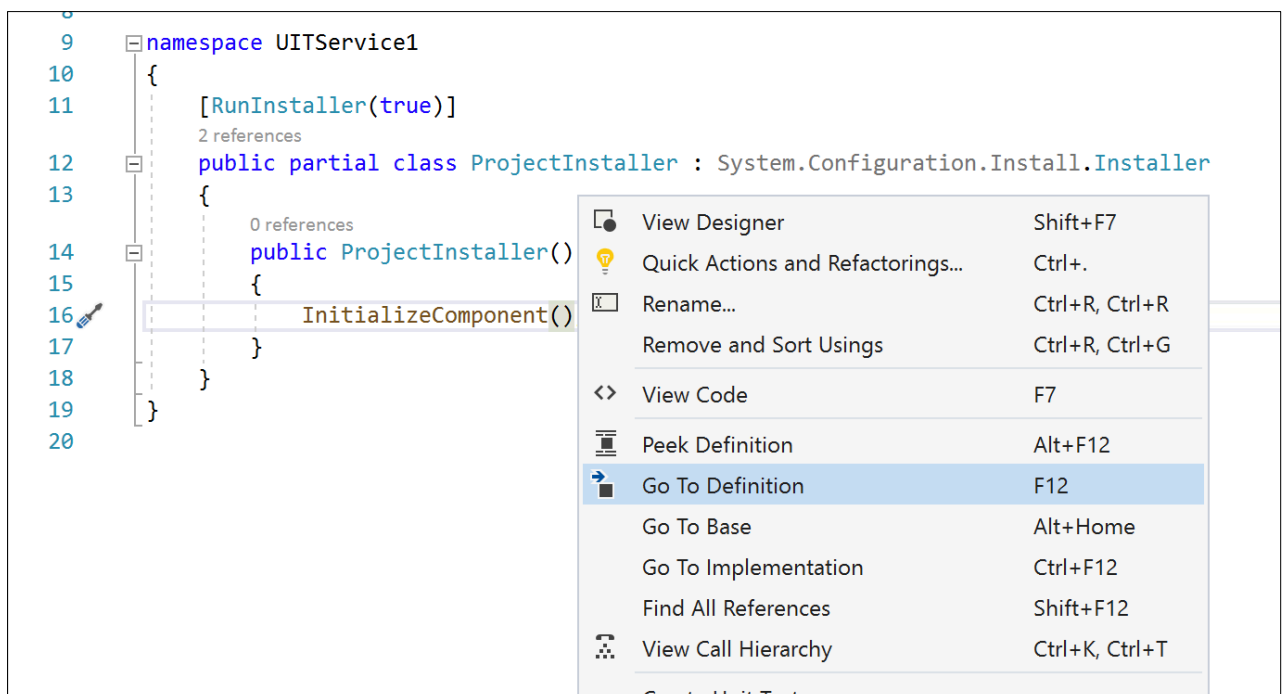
8
9 namespace UITService1
10 {
11 [RunInstaller(true)]
2 references
12 public partial class ProjectInstaller : System.Configuration.Install.Installer
13 {
0 references
14 public ProjectInstaller()
15 {
16 InitializeComponent()
17 }
18 }
19 }
20

| | |
|---|---|
| View Designer | Shift+F7 |
| Quick Actions and Refactorings... | Ctrl+. |
| Rename... | Ctrl+R, Ctrl+R |
| Remove and Sort Usings | Ctrl+R, Ctrl+G |
| View Code | F7 |
| Peek Definition | Alt+F12 |
| Go To Definition | F12 |
| Go To Base | Alt+Home |
| Go To Implementation | Ctrl+F12 |
| Find All References | Shift+F12 |
| View Call Hierarchy | Ctrl+K, Ctrl+T |

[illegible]